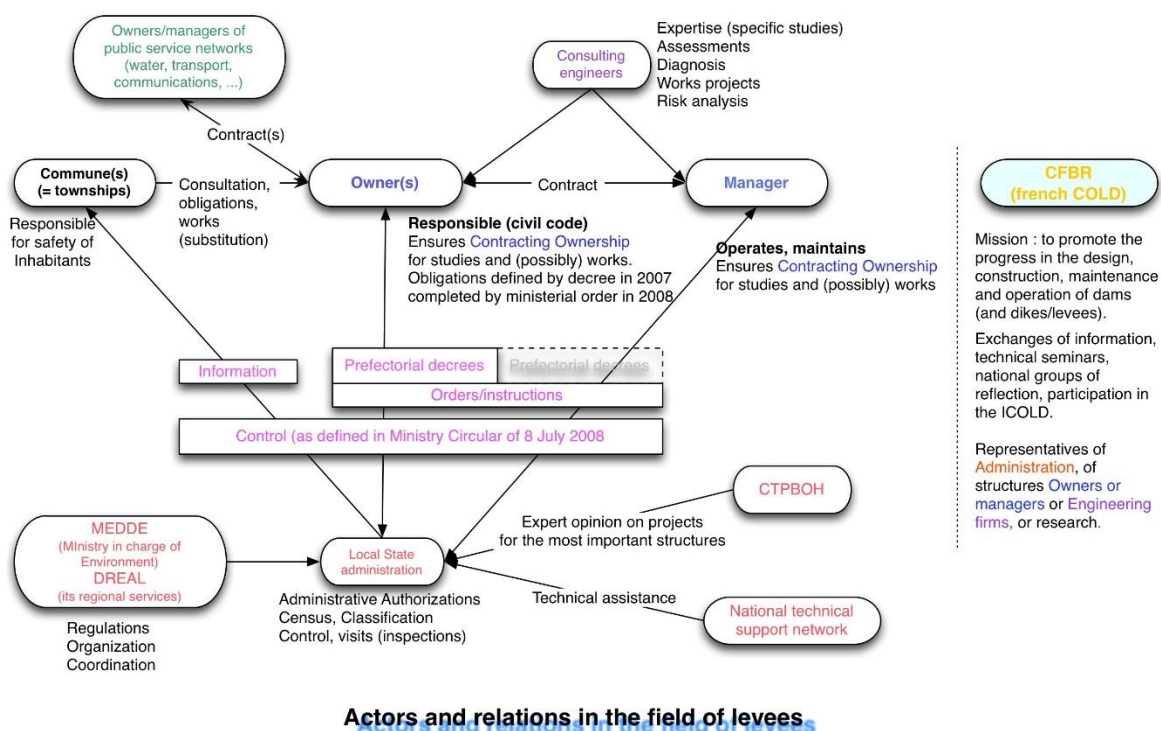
Owners/managers of public service networks (water, transport, communications, ...)

Consulting engineers

Expertise (specific studies)
Assessments
Diagnosis
Works projects
Risk analysis

Contract(s)

Commune(s) (= townships)

Consultation, obligations, works (substitution)

Owner(s)

Contract

Manager

Responsible for safety of Inhabitants

Responsible (civil code)
Ensures Contracting Ownership for studies and (possibly) works.
Obligations defined by decree in 2007 completed by ministerial order in 2008

Operates, maintains
Ensures Contracting Ownership for studies and (possibly) works

CFBR (french COLD)

Mission : to promote the progress in the design, construction, maintenance and operation of dams (and dikes/levees).

Exchanges of information, technical seminars, national groups of reflection, participation in the ICOLD.

Representatives of Administration, of structures Owners or managers or Engineering firms, or research.

Information

Prefectorial decrees

Prefectorial decrees

Orders/instructions

Control (as defined in Ministry Circular of 8 July 2008

CTPBOH

Expert opinion on projects for the most important structures

MEDDE
(MInistry in charge of Environment)
DREAL
(its regional services)

Local State administration

Technical assistance

National technical support network

Regulations
Organization
Coordination

Administrative Authorizations
Census, Classification
Control, visits (inspections)

Actors and relations in the field of levees